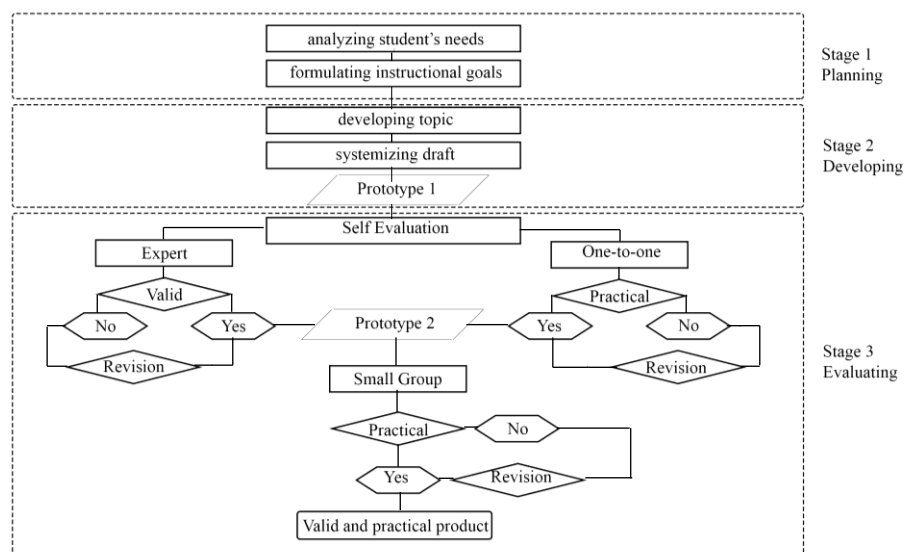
analyzing student's needs

formulating instructional goals

Stage 1
Planning

developing topic

systemizing draft

Prototype 1

Stage 2
Developing

Self Evaluation

Expert

Valid

No

Yes

Revision

One-to-one

Practical

Yes

No

Revision

Prototype 2

Stage 3
Evaluating

Small Group

Practical

No

Yes

Revision

Valid and practical product